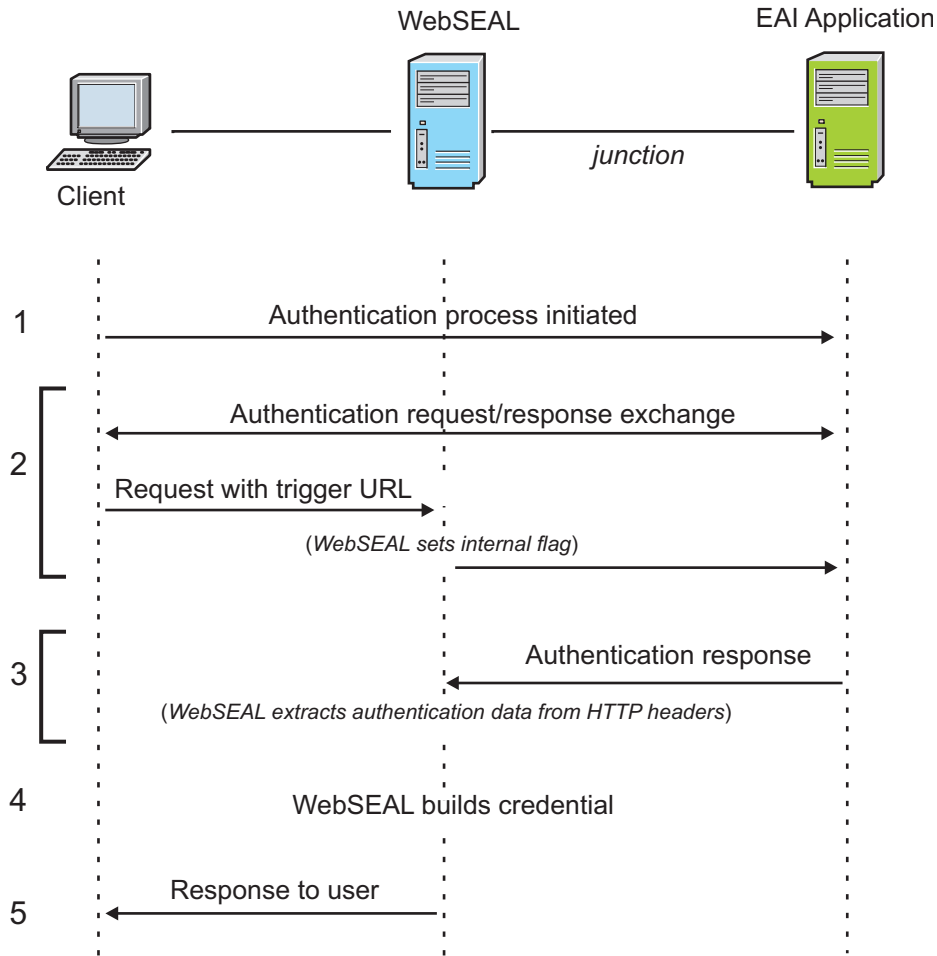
WebSEAL

EAI Application

Client

junction

1

Authentication process initiated

2

Authentication request/response exchange

Request with trigger URL

(WebSEAL sets internal flag)

3

Authentication response

(WebSEAL extracts authentication data from HTTP headers)

4

WebSEAL builds credential

5

Response to user